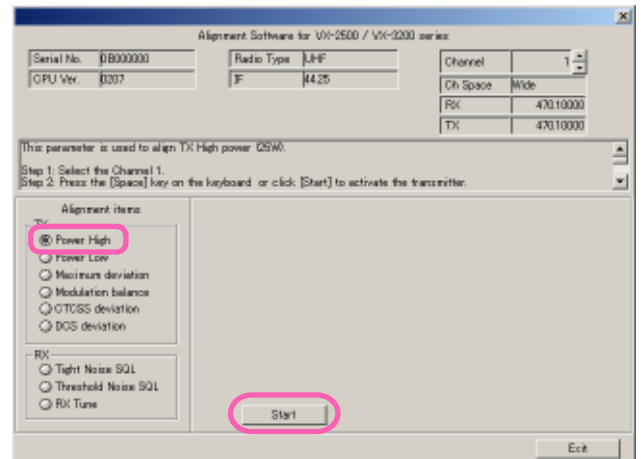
Alignment Software for VX-2500 / VX-3200 series

Serial No. 0B000000
CPU Ver. 0207

Radio Type UHF
IF 44.25

Channel 1
Ch Space Wide
RX 470.10000
TX 470.10000

This parameter is used to align TX High power (25W).

Step 1: Select the Channel 1.
Step 2: Press the [Space] key on the keyboard or click [Start] to activate the transmitter.

Alignment items
TX
Power High
Power Low
Maximum deviation
Modulation balance
CTCSS deviation
DCS deviation

RX
Tight Noise SQL
Threshold Noise SQL
RX Tune

Start

Exit